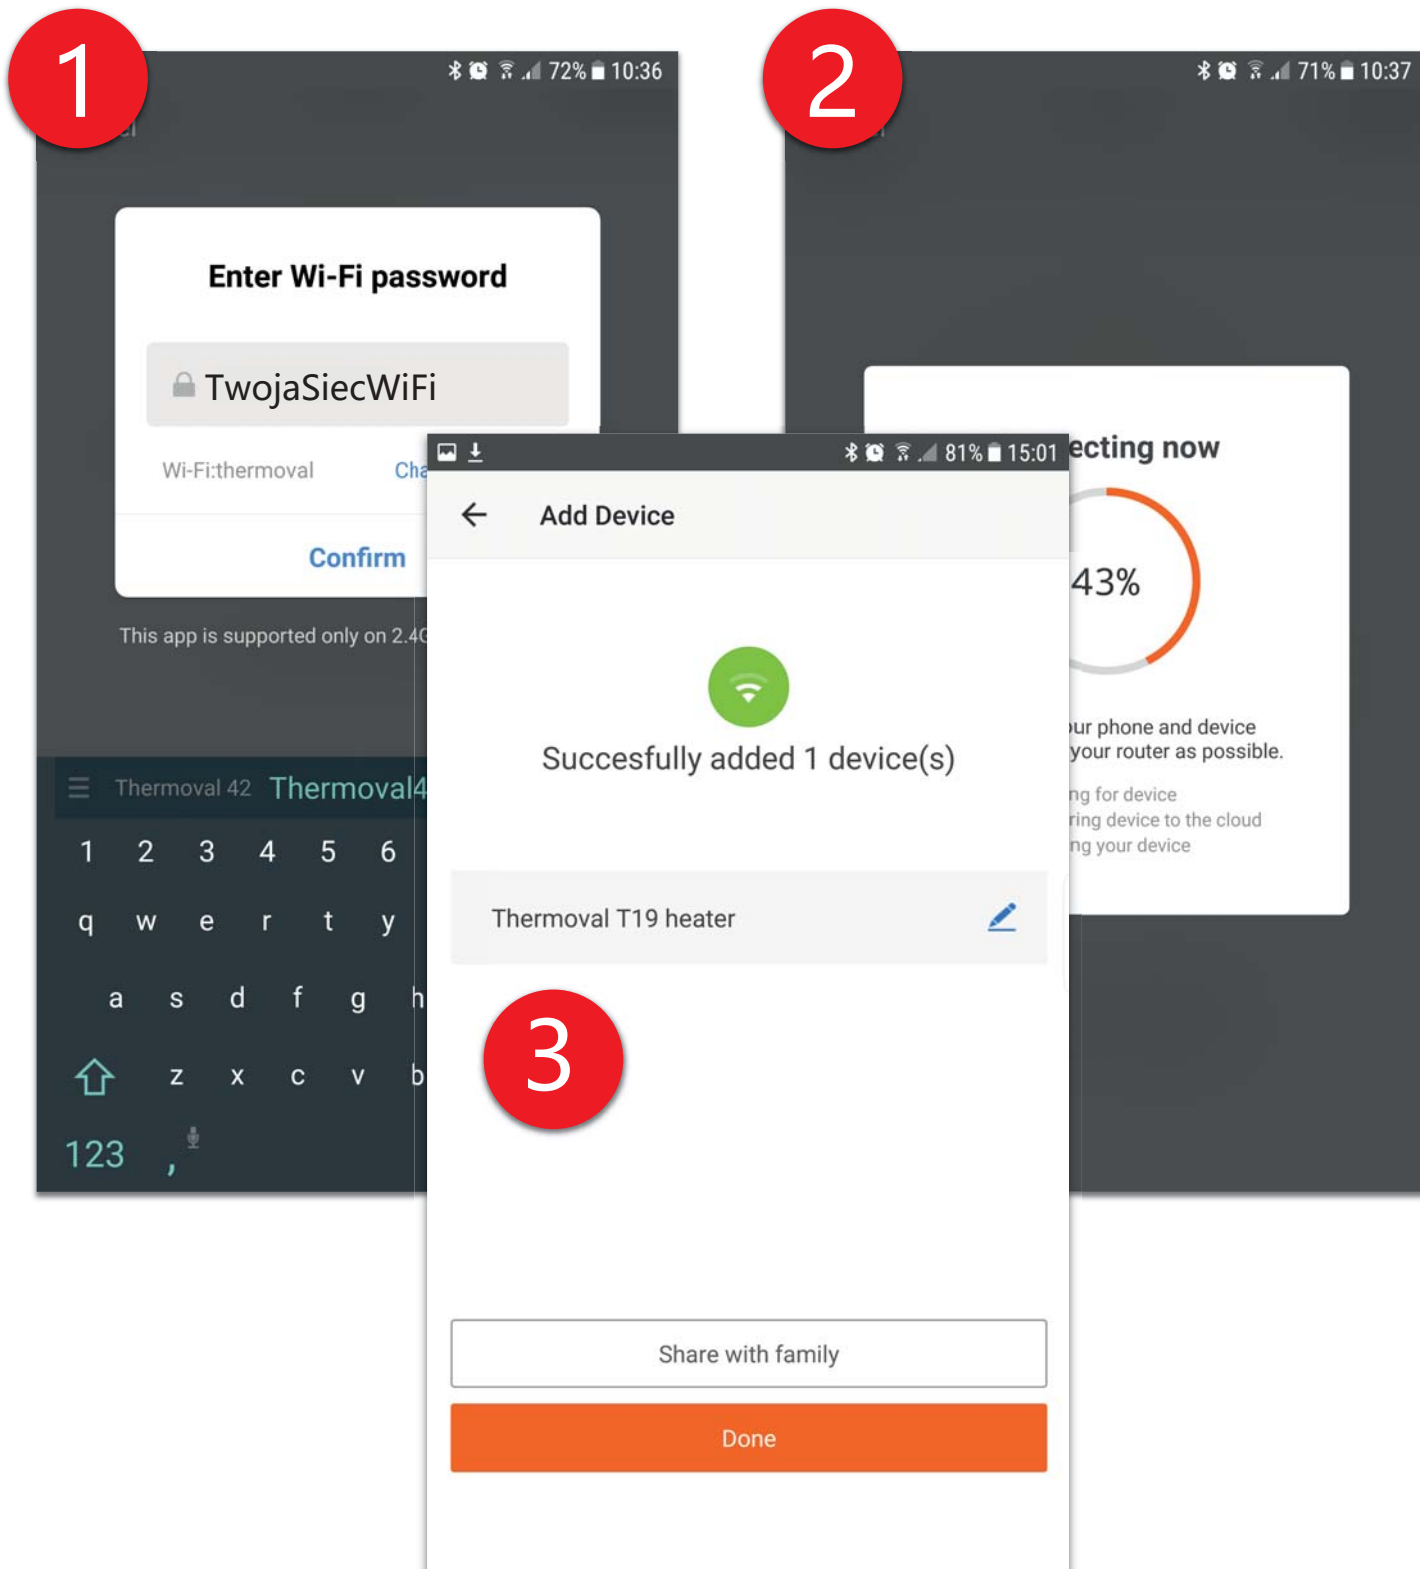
1

72% 10:36

Enter Wi-Fi password

TwojaSiecWiFi

Wi-Fi:thermoval

Cha

Confirm

This app is supported only on 2.4G

Thermoval 42 Thermoval4

1 2 3 4 5 6

q w e r t y

a s d f g h

z x c v b

123 ,

2

71% 10:37

ecting now

43%

ur phone and device your router as possible.

ng for device
ring device to the cloud
ng your device

81% 15:01

Add Device

Succesfully added 1 device(s)

Thermoval T19 heater

3

Share with family

Done